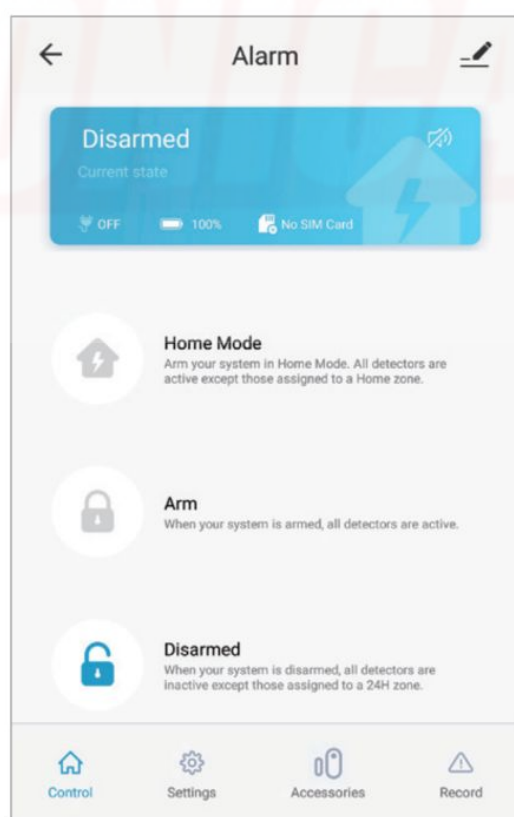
Alarm

Disarmed
Current state

OFF 100% No SIM Card

Home Mode
Arm your system in Home Mode. All detectors are active except those assigned to a Home zone.

Arm
When your system is armed, all detectors are active.

Disarmed
When your system is disarmed, all detectors are inactive except those assigned to a 24H zone.

Control Settings Accessories Record